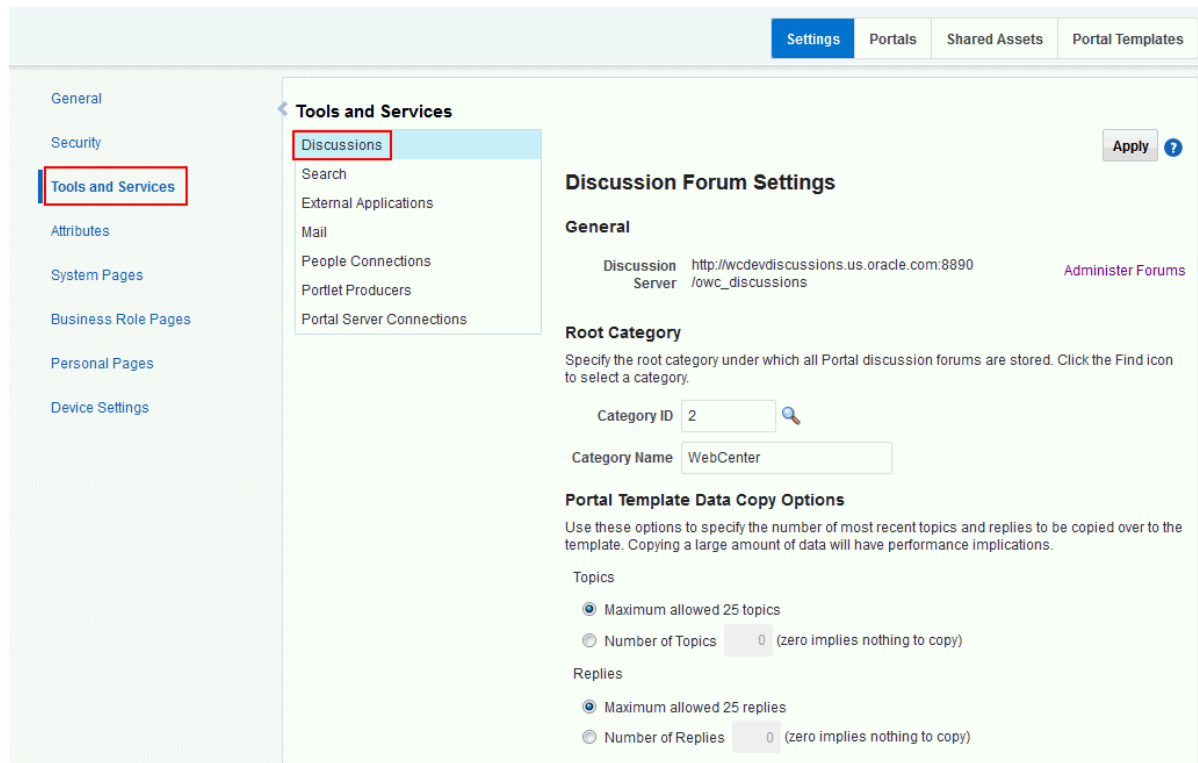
Settings | Portals | Shared Assets | Portal Templates

General
Security
Tools and Services
Attributes
System Pages
Business Role Pages
Personal Pages
Device Settings

Tools and Services

Discussions
Search
External Applications
Mail
People Connections
Portlet Producers
Portal Server Connections

Apply

Discussion Forum Settings

General

Discussion Server http://wcdevdiscussions.us.oracle.com:8890/owc_discussions

Administer Forums

Root Category

Specify the root category under which all Portal discussion forums are stored. Click the Find icon to select a category.

Category ID 2

Category Name WebCenter

Portal Template Data Copy Options

Use these options to specify the number of most recent topics and replies to be copied over to the template. Copying a large amount of data will have performance implications.

Topics

Maximum allowed 25 topics

Number of Topics 0 (zero implies nothing to copy)

Replies

Maximum allowed 25 replies

Number of Replies 0 (zero implies nothing to copy)